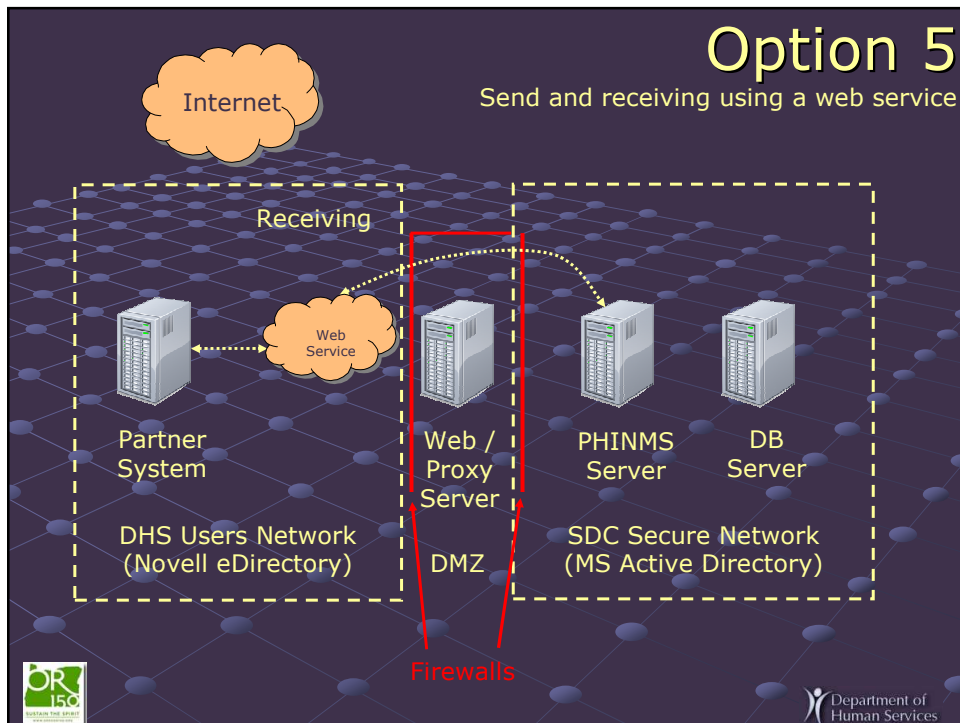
Option 5

Send and receiving using a web service

Internet

Receiving

Web Service

Partner System

Web / Proxy Server

PHINMS Server

DB Server

DHS Users Network (Novell eDirectory)

DMZ

SDC Secure Network (MS Active Directory)

Firewalls

OR 150

SUSTAIN THE SPIRIT

Department of Human Services